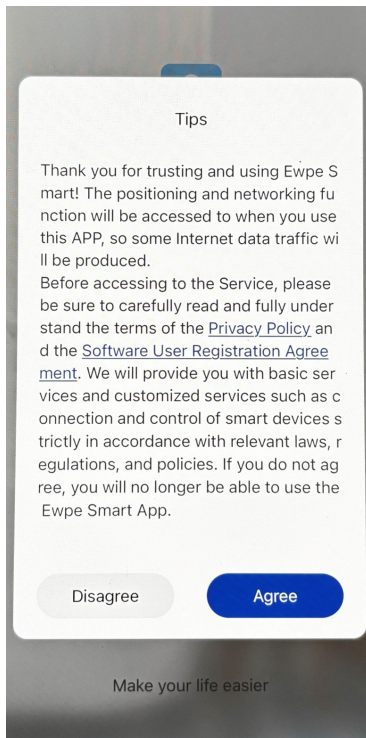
Tips

Thank you for trusting and using Ewpe Smart! The positioning and networking function will be accessed to when you use this APP, so some Internet data traffic will be produced.
Before accessing to the Service, please be sure to carefully read and fully understand the terms of the Privacy Policy and the Software User Registration Agreement. We will provide you with basic services and customized services such as connection and control of smart devices strictly in accordance with relevant laws, regulations, and policies. If you do not agree, you will no longer be able to use the Ewpe Smart App.

Disagree

Agree

Make your life easier